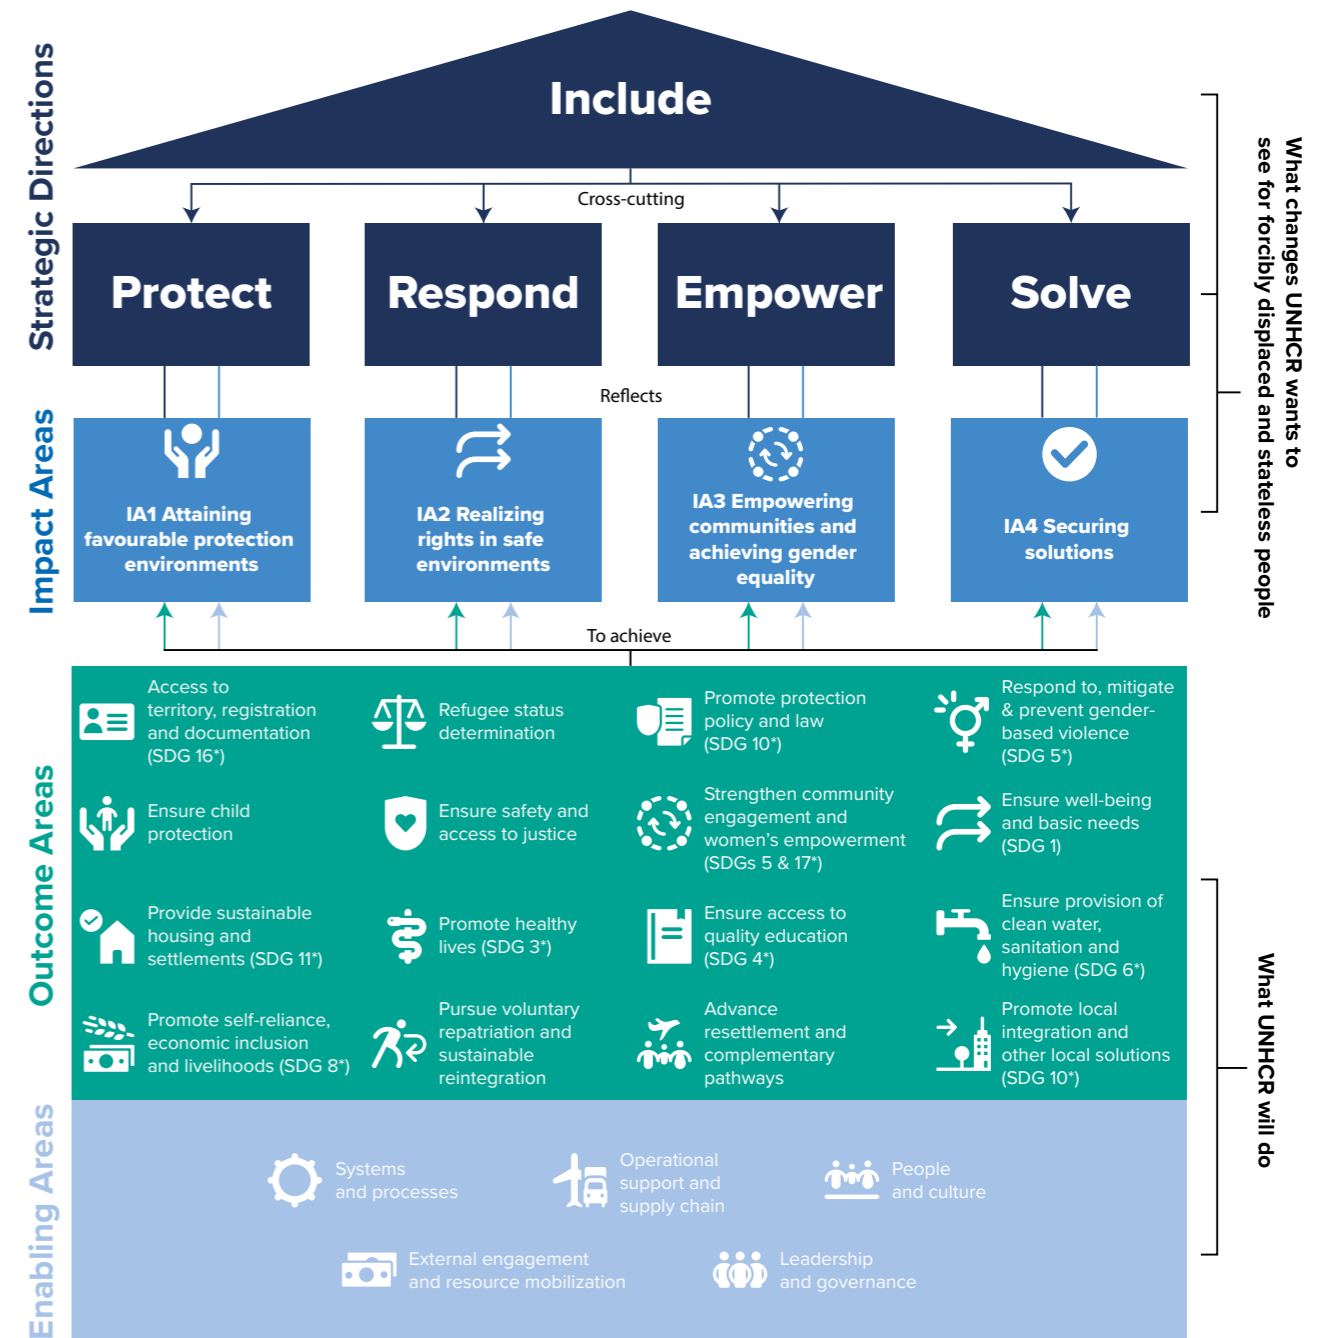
Strategic Directions

Include

Cross-cutting

Protect

Respond

Empower

Solve

Reflects

Impact Areas

IA1 Attaining favourable protection environments

IA2 Realizing rights in safe environments

IA3 Empowering communities and achieving gender equality

IA4 Securing solutions

To achieve

Outcome Areas

Access to territory, registration and documentation (SDG 16*)

Refugee status determination

Promote protection policy and law (SDG 10*)

Respond to, mitigate & prevent gender-based violence (SDG 5*)

Ensure child protection

Ensure safety and access to justice

Strengthen community engagement and women's empowerment (SDGs 5 & 17*)

Ensure well-being and basic needs (SDG 1)

Provide sustainable housing and settlements (SDG 11*)

Promote healthy lives (SDG 3*)

Ensure access to quality education (SDG 4*)

Ensure provision of clean water, sanitation and hygiene (SDG 6*)

Promote self-reliance, economic inclusion and livelihoods (SDG 8*)

Pursue voluntary repatriation and sustainable reintegration

Advance resettlement and complementary pathways

Promote local integration and other local solutions (SDG 10*)

Enabling Areas

Systems and processes

Operational support and supply chain

People and culture

External engagement and resource mobilization

Leadership and governance

What changes UNHCR wants to see for forcibly displaced and stateless people

What UNHCR will do